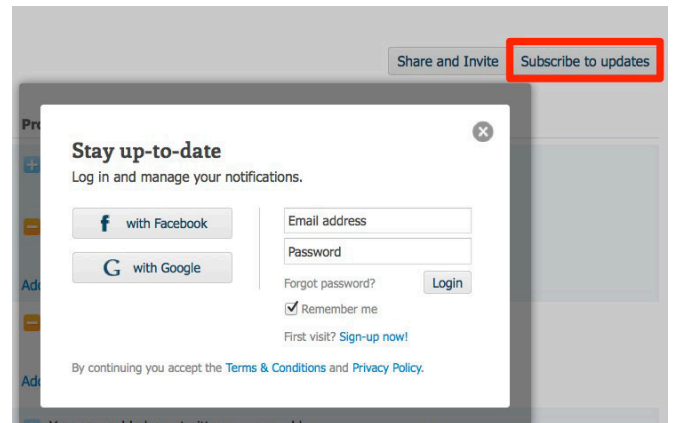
Share and Invite

Subscribe to updates

Pro

Ad

Ad

Stay up-to-date

Log in and manage your notifications.

f with Facebook

G with Google

Email address

Password

Forgot password?

Login

Remember me

First visit? Sign-up now!

By continuing you accept the Terms & Conditions and Privacy Policy.